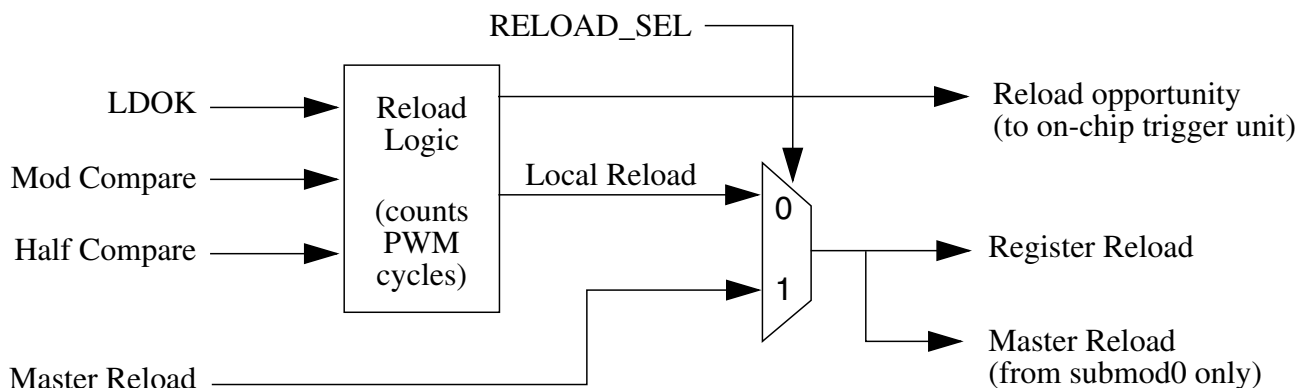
RELOAD_SEL

LDOK

Mod Compare

Half Compare

Master Reload

Reload Logic

(counts PWM cycles)

Local Reload

0

1

Reload opportunity (to on-chip trigger unit)

Register Reload

Master Reload (from submod0 only)